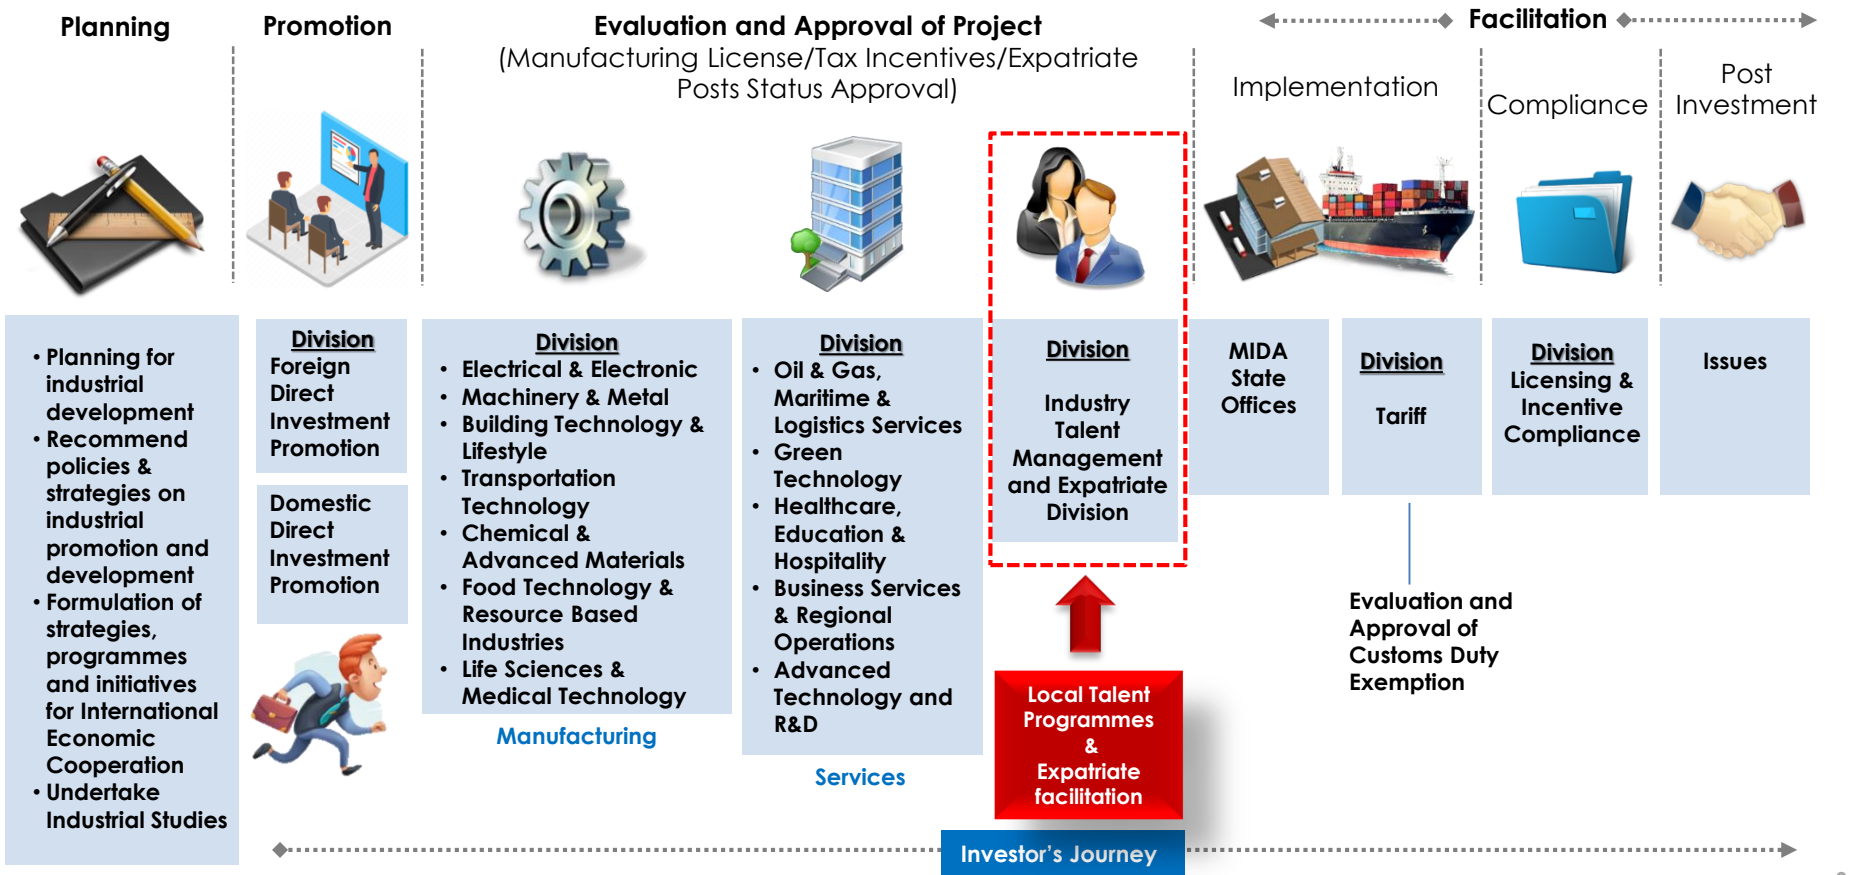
Planning

Promotion

Evaluation and Approval of Project
(Manufacturing License/Tax Incentives/Expatriate Posts Status Approval)

Facilitation

Implementation

Compliance

Post Investment

• Planning for industrial development
• Recommend policies & strategies on industrial promotion and development
• Formulation of strategies, programmes and initiatives for International Economic Cooperation
• Undertake Industrial Studies

Division
Foreign Direct Investment Promotion

Domestic Direct Investment Promotion

Division
• Electrical & Electronic
• Machinery & Metal
• Building Technology & Lifestyle
• Transportation Technology
• Chemical & Advanced Materials
• Food Technology & Resource Based Industries
• Life Sciences & Medical Technology

Manufacturing

Division
• Oil & Gas, Maritime & Logistics Services
• Green Technology
• Healthcare, Education & Hospitality
• Business Services & Regional Operations
• Advanced Technology and R&D

Services

Division
Industry Talent Management and Expatriate Division

Local Talent Programmes & Expatriate facilitation

MIDA State Offices

Division
Tariff

Evaluation and Approval of Customs Duty Exemption

Division
Licensing & Incentive Compliance

Issues

Investor's Journey